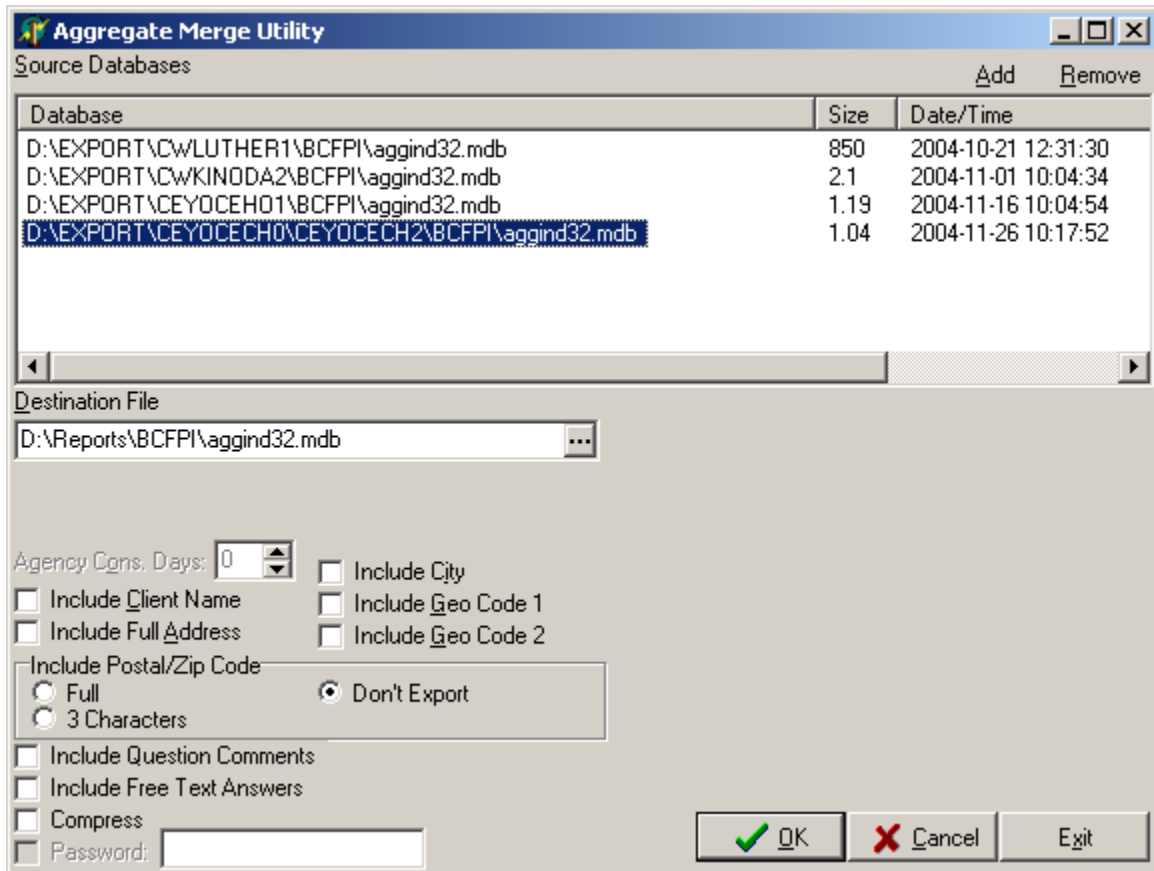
Aggregate Merge Utility

Source Databases

Add Remove

| Database | Size | Date/Time |
|---|---|---|
| D:\EXPORT\CWLUTHER1\BCFPI\aggind32.mdb | 850 | 2004-10-21 12:31:30 |
| D:\EXPORT\CWKINODA2\BCFPI\aggind32.mdb | 2.1 | 2004-11-01 10:04:34 |
| D:\EXPORT\CEYOCEHO1\BCFPI\aggind32.mdb | 1.19 | 2004-11-16 10:04:54 |
| D:\EXPORT\CEYOCECH0\CEYOCECH2\BCFPI\aggind32.mdb | 1.04 | 2004-11-26 10:17:52 |

Destination File

D:\Reports\BCFPI\aggind32.mdb ...

Agency Cons. Days: 0

Include City

Include Client Name

Include Geo Code 1

Include Full Address

Include Geo Code 2

Include Postal/Zip Code

Full

Don't Export

3 Characters

Include Question Comments

Include Free Text Answers

Compress

Password:

OK

Cancel

Exit